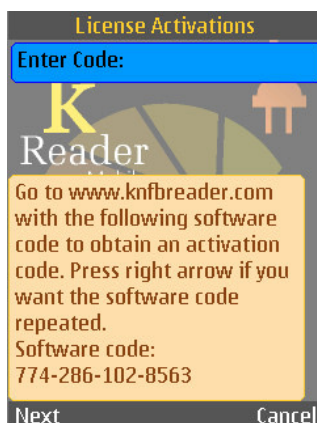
License Activations

Enter Code:

K
Reader
Mobile

Go to www.knfbreader.com with the following software code to obtain an activation code. Press right arrow if you want the software code repeated.
Software code:
774-286-102-8563

Next
Cancel